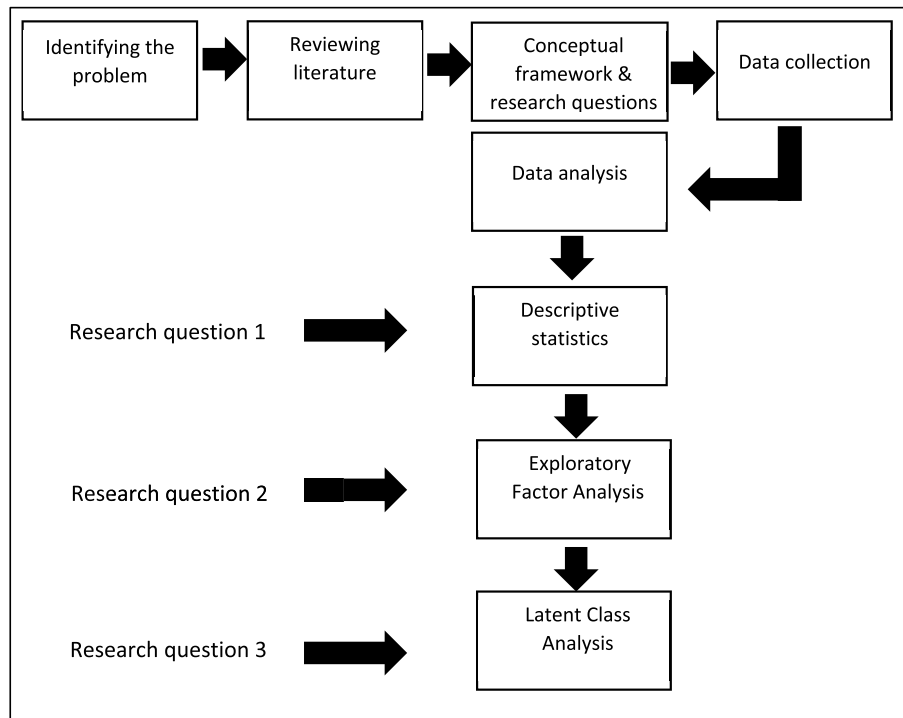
Identifying the problem

Reviewing literature

Conceptual framework & research questions

Data collection

Data analysis

Research question 1

Descriptive statistics

Research question 2

Exploratory Factor Analysis

Research question 3

Latent Class Analysis